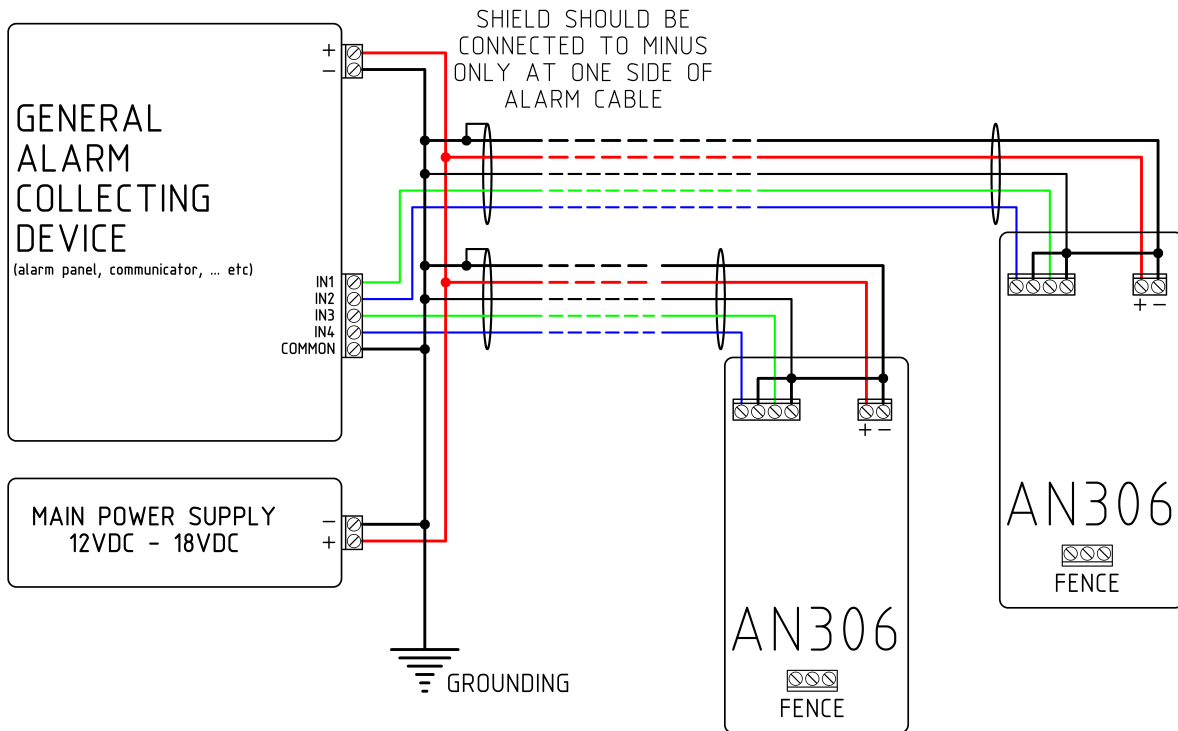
SHIELD SHOULD BE CONNECTED TO MINUS ONLY AT ONE SIDE OF ALARM CABLE

GENERAL ALARM COLLECTING DEVICE
(alarm panel, communicator, ... etc)

+
−

IN1
IN2
IN3
IN4
COMMON

MAIN POWER SUPPLY
12VDC - 18VDC

−
+

GROUNDING

+ −
AN306
FENCE

+ −
AN306
FENCE